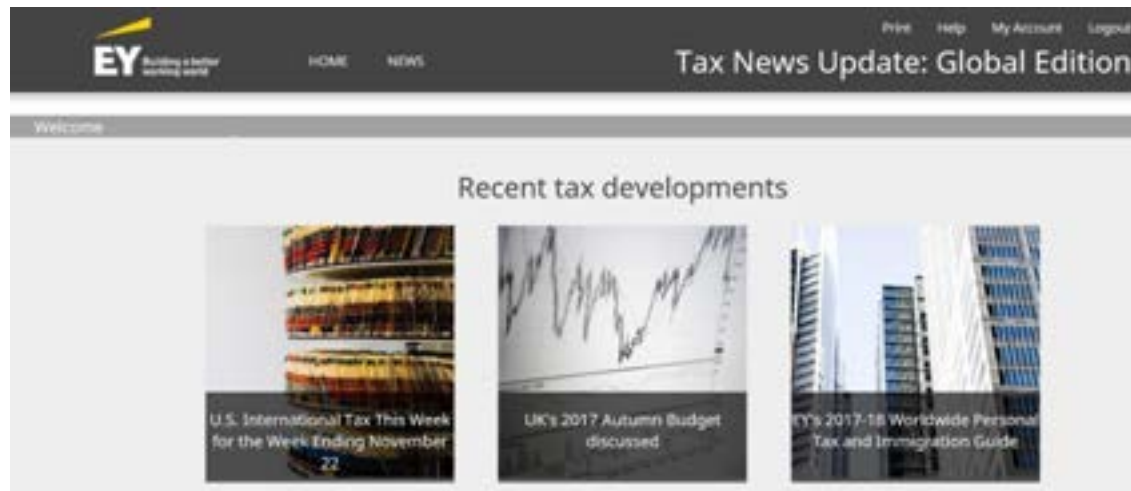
EY Building a better working world

HOME NEWS

Print Help My Account Logout

Tax News Update: Global Edition

Welcome

Recent tax developments

U.S. International Tax This Week for the Week Ending November 22

UK's 2017 Autumn Budget discussed

EY's 2017-18 Worldwide Personal Tax and Immigration Guide